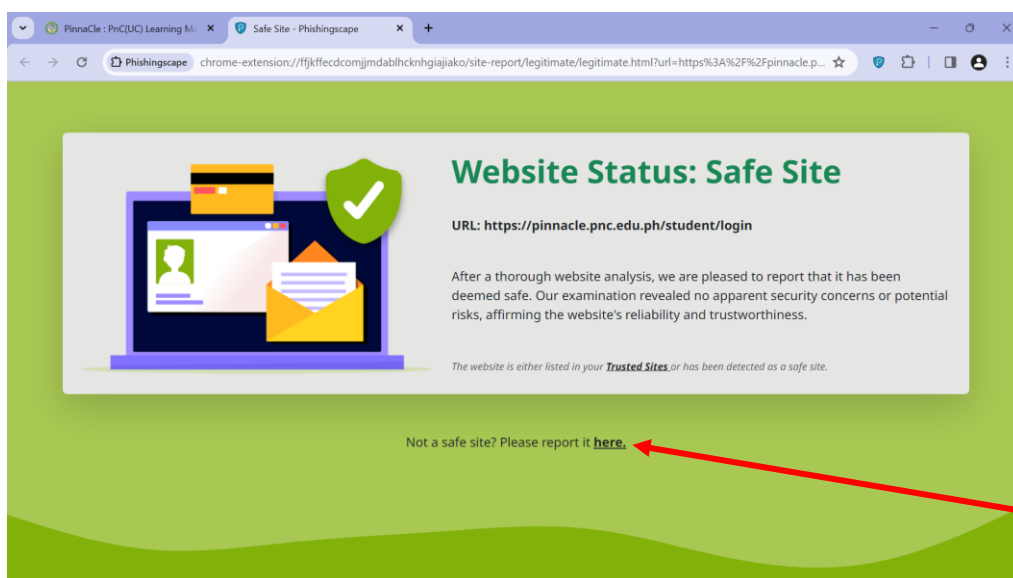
PinnaCle : PnC(UC) Learning Ma
Safe Site - Phishingscape
Phishingscape chrome-extension://ffjkffecdcomjjmdablhcknhgiajiako/site-report/legitimate/legitimate.html?url=https%3A%2F%2Fpinnacle.p...

Website Status: Safe Site

URL: https://pinnacle.pnc.edu.ph/student/login

After a thorough website analysis, we are pleased to report that it has been deemed safe. Our examination revealed no apparent security concerns or potential risks, affirming the website's reliability and trustworthiness.

The website is either listed in your Trusted Sites or has been detected as a safe site.

Not a safe site? Please report it here.